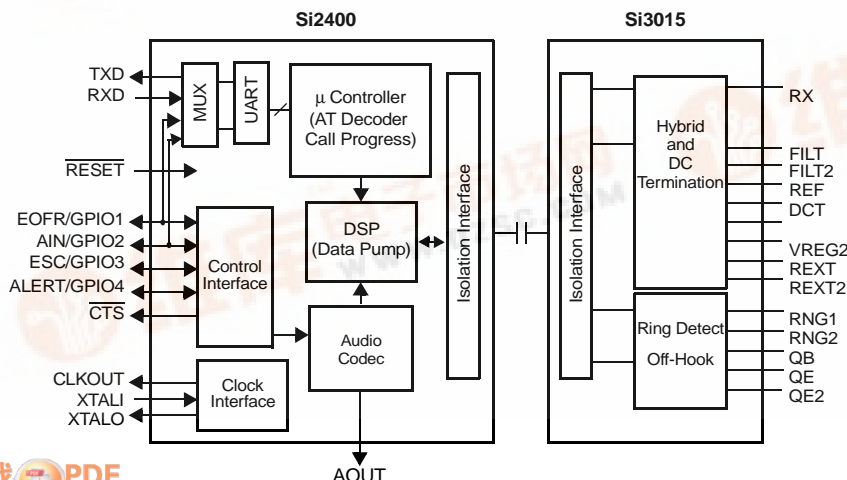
Si2400

Si3015

TXD
RXD
$\overline{RESET}$
EOFR/GPIO1
AIN/GPIO2
ESC/GPIO3
ALERT/GPIO4
$\overline{CTS}$
CLKOUT
XTALI
XTALO

MUX
UART
μ Controller (AT Decoder Call Progress)
DSP (Data Pump)
Control Interface
Audio Codec
Clock Interface
Isolation Interface
AOUT

Isolation Interface
Hybrid and DC Termination
Ring Detect
Off-Hook

RX
FILT
FILT2
REF
DCT
VREG2
REXT
REXT2
RNG1
RNG2
QB
QE
QE2

PDF